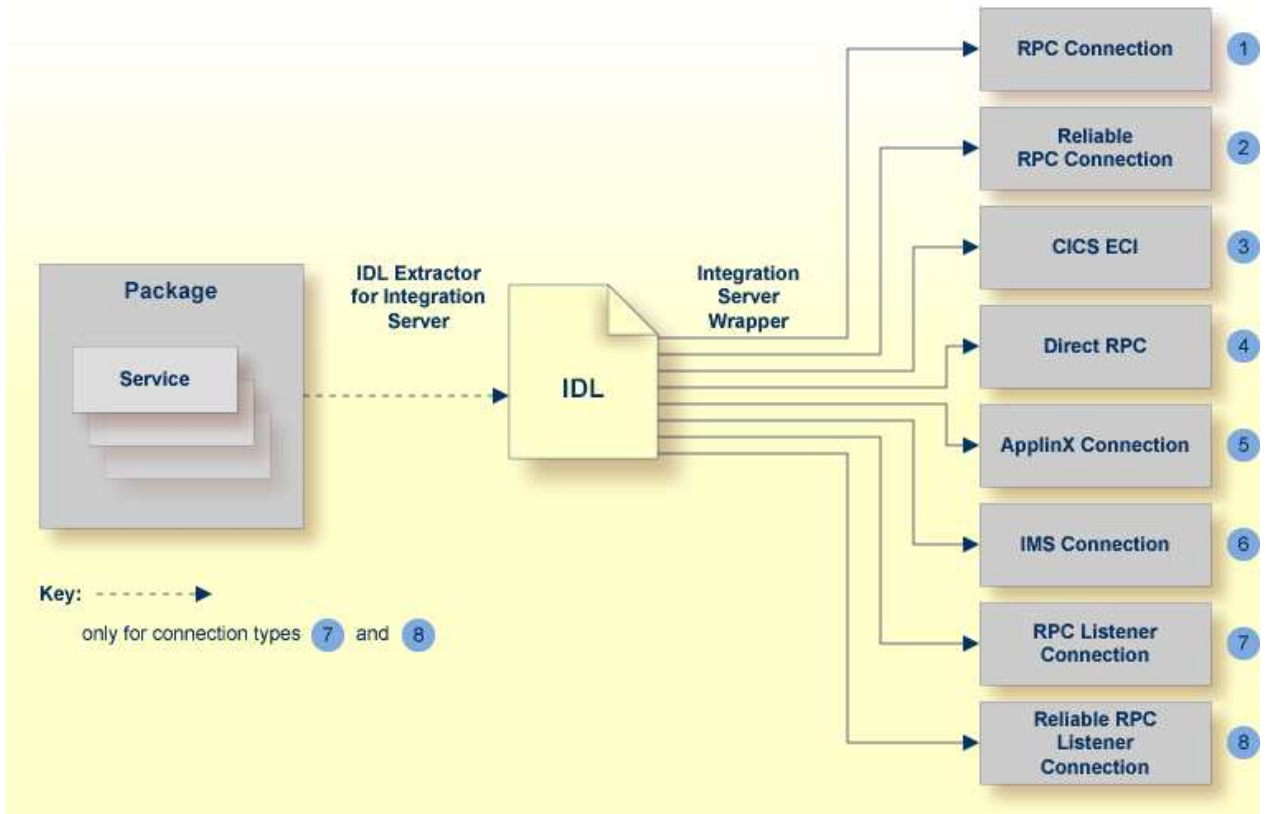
Package

Service

IDL Extractor for Integration Server

IDL

Integration Server Wrapper

RPC Connection 1

Reliable RPC Connection 2

CICS ECI 3

Direct RPC 4

ApplinX Connection 5

IMS Connection 6

RPC Listener Connection 7

Reliable RPC Listener Connection 8

Key:

only for connection types 7 and 8